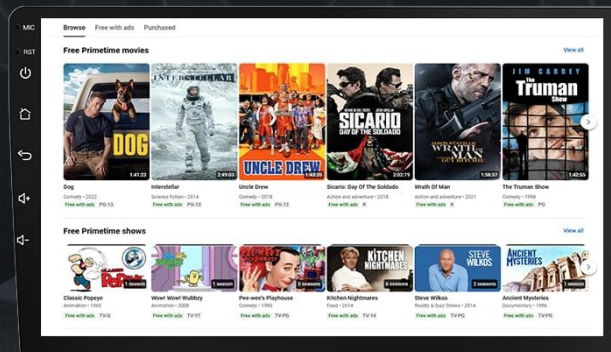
MIC

RST

Browse Free with ads Purchased

Free Primetime movies

View all

DOG
1:41:22
Dog
Comedy • 2022
Free with ads PG-13

INTERSTELLAR
2:49:03
Interstellar
Science fiction • 2014
Free with ads PG-13

UNCLE DREW
1:43:20
Uncle Drew
Comedy • 2018
Free with ads PG-13

SICARIO DAY OF THE SOLDADO
2:02:19
Sicario: Day Of The Soldado
Action and adventure • 2018
Free with ads R

WRATH OF MAN
1:58:57
Wrath Of Man
Action and adventure • 2021
Free with ads R

JIM CARREY
The Truman Show
1:42:55
The Truman Show
Comedy • 1998
Free with ads PG

Free Primetime shows

View all

1 season
Classic Popeye
Comedy • 1960
Free with ads TV-G

1 season
Wow! Wow! Wubbzy
Animation • 2006
Free with ads TV-Y7

5 seasons
Pee-wee's Playhouse
Comedy • 1990
Free with ads TV-PG

KITCHEN NIGHTMARES
6 seasons
Kitchen Nightmares
Food • 2014
Free with ads TV-14

STEVE WILKOS
2 seasons
Steve Wilkos
Reality & Quiz Shows • 2014
Free with ads TV-PG

ANCIENT MYSTERIES
1 season
Ancient Mysteries
Documentary • 1996
Free with ads TV-PG